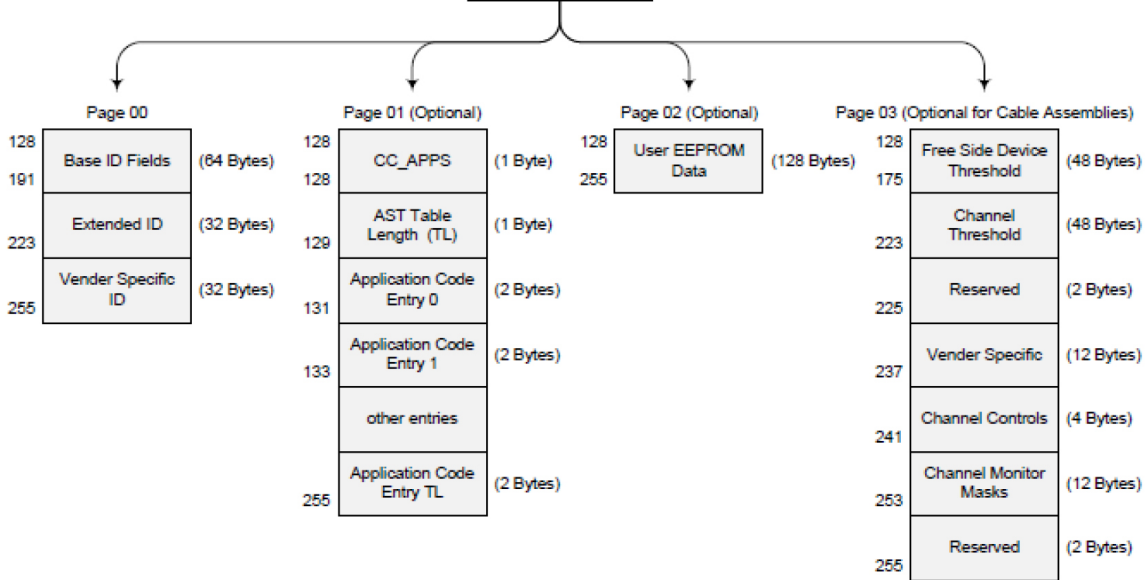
Page 00

128
Base ID Fields (64 Bytes)
191
Extended ID (32 Bytes)
223
Vender Specific ID (32 Bytes)
255

Page 01 (Optional)

128
CC_APPS (1 Byte)
128
AST Table Length (TL) (1 Byte)
129
Application Code Entry 0 (2 Bytes)
131
Application Code Entry 1 (2 Bytes)
133
other entries
Application Code Entry TL (2 Bytes)
255

Page 02 (Optional)

128
User EEPROM Data (128 Bytes)
255

Page 03 (Optional for Cable Assemblies)

128
Free Side Device Threshold (48 Bytes)
175
Channel Threshold (48 Bytes)
223
Reserved (2 Bytes)
225
Vender Specific (12 Bytes)
237
Channel Controls (4 Bytes)
241
Channel Monitor Masks (12 Bytes)
253
Reserved (2 Bytes)
255